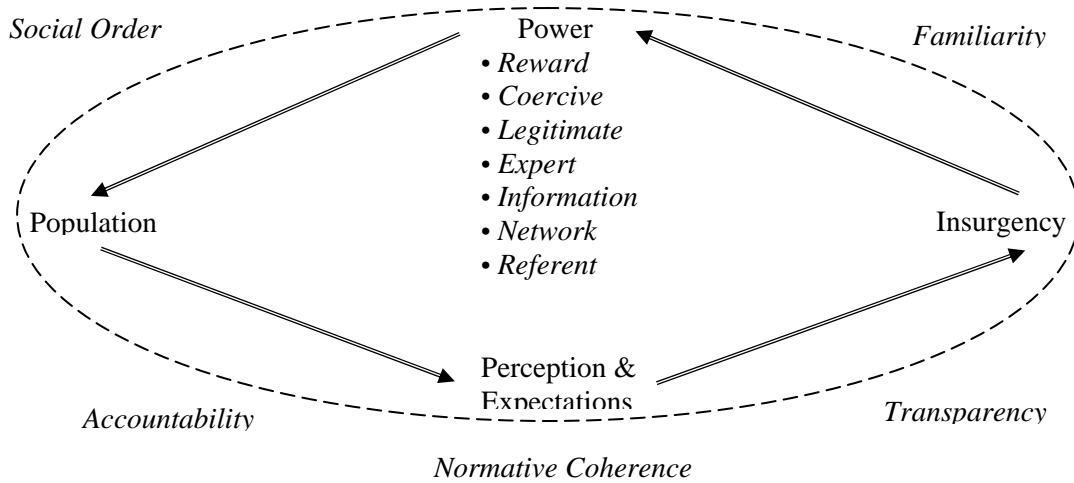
Social Order

Power
• Reward
• Coercive
• Legitimate
• Expert
• Information
• Network
• Referent

Familiarity

Population

Insurgency

Perception & Expectations

Accountability

Transparency

Normative Coherence